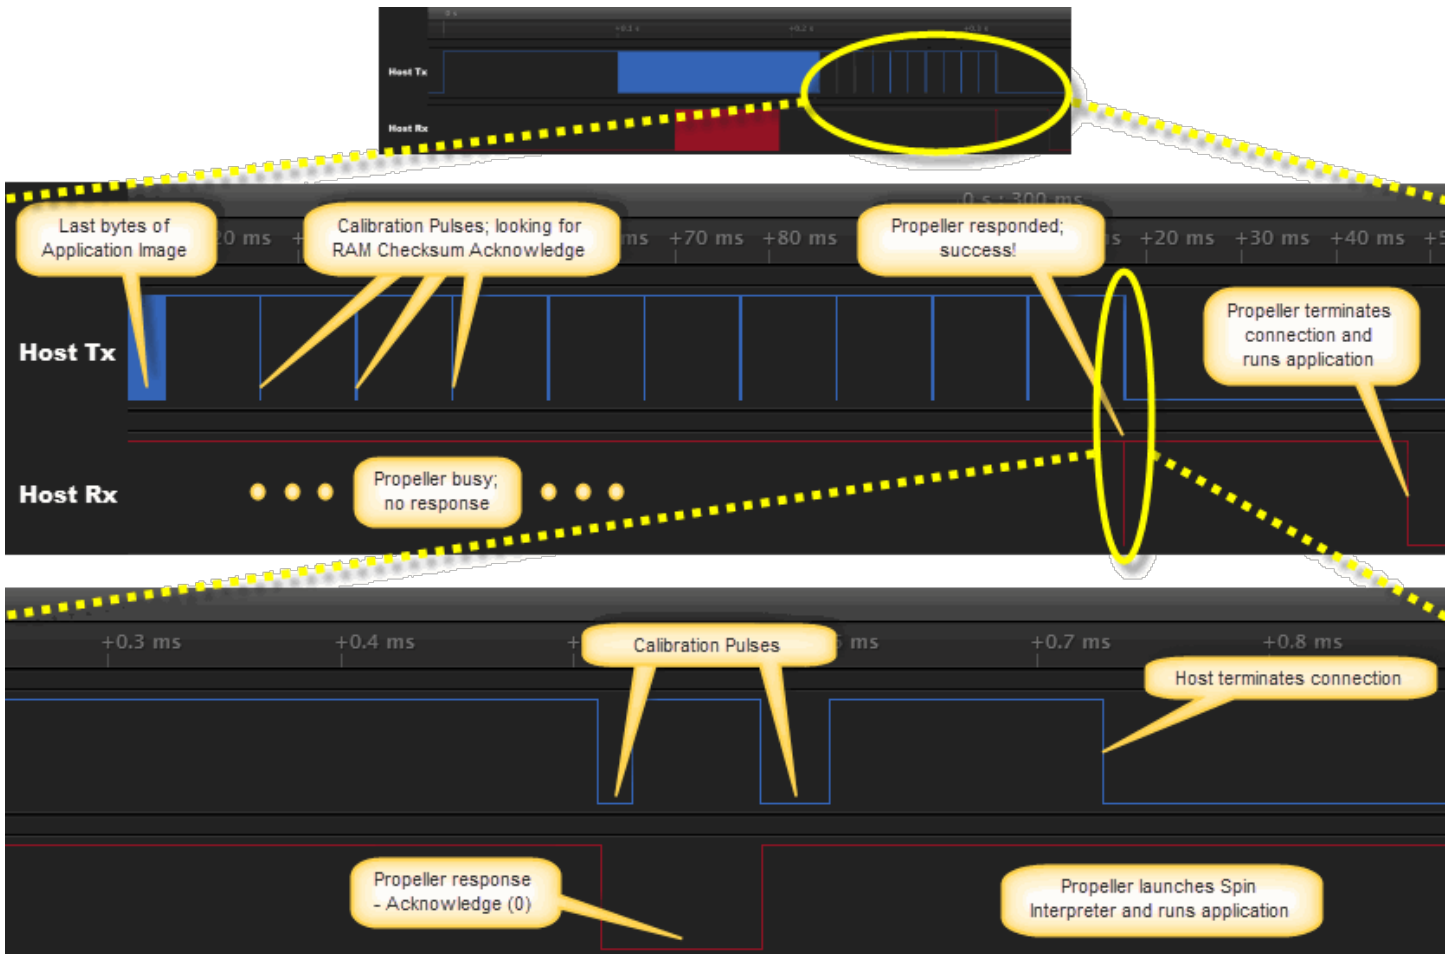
Host Tx

Host Rx

0 s : 300 ms

Last bytes of Application Image

0 ms

Calibration Pulses; looking for RAM Checksum Acknowledge

ms +70 ms +80 ms

Propeller responded; success!

s +20 ms +30 ms +40 ms +5

Host Tx

Propeller terminates connection and runs application

Host Rx

Propeller busy; no response

+0.3 ms +0.4 ms +

Calibration Pulses

ms +0.7 ms +0.8 ms

Host terminates connection

Propeller response - Acknowledge (0)

Propeller launches Spin Interpreter and runs application